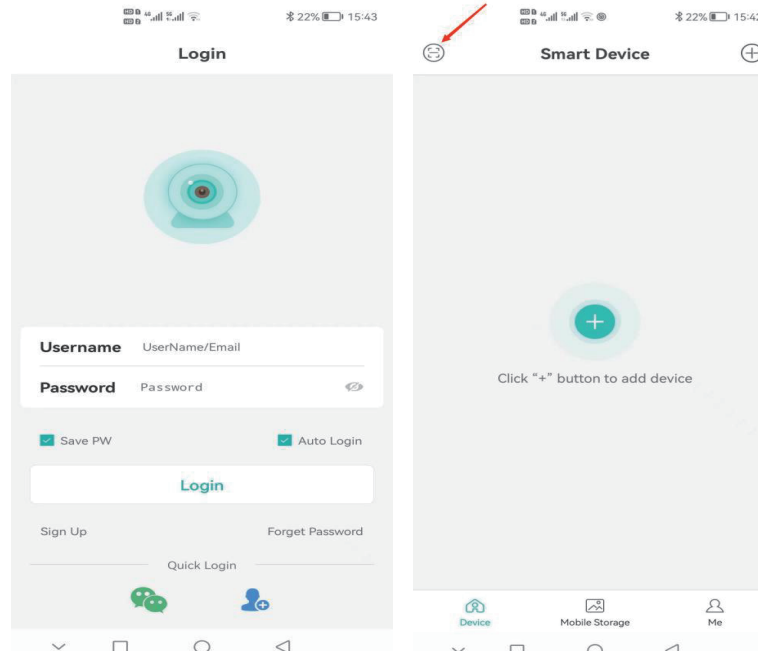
22% 15:43

Login

Username UserName/Email

Password Password

Save PW

Auto Login

Login

Sign Up

Forget Password

Quick Login

22% 15:4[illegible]

Smart Device

Click "+" button to add device

Device

Mobile Storage

Me